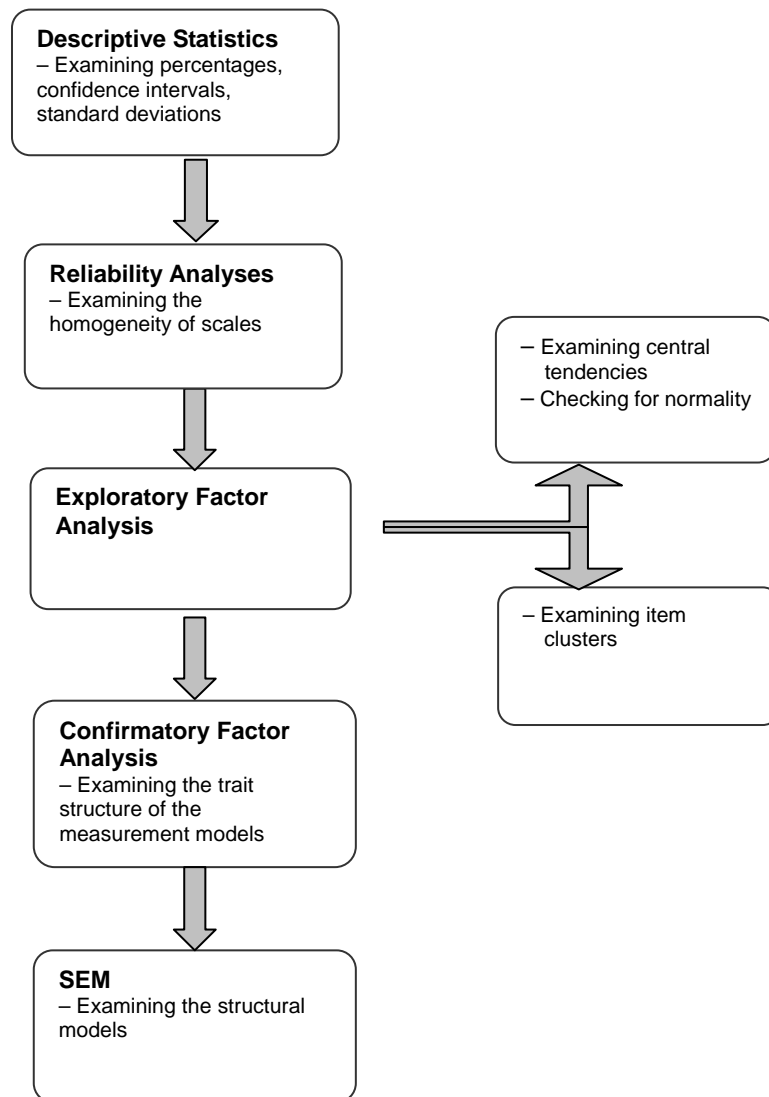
**Descriptive Statistics**
– Examining percentages, confidence intervals, standard deviations

**Reliability Analyses**
– Examining the homogeneity of scales

**Exploratory Factor Analysis**

– Examining central tendencies
– Checking for normality

– Examining item clusters

**Confirmatory Factor Analysis**
– Examining the trait structure of the measurement models

**SEM**
– Examining the structural models